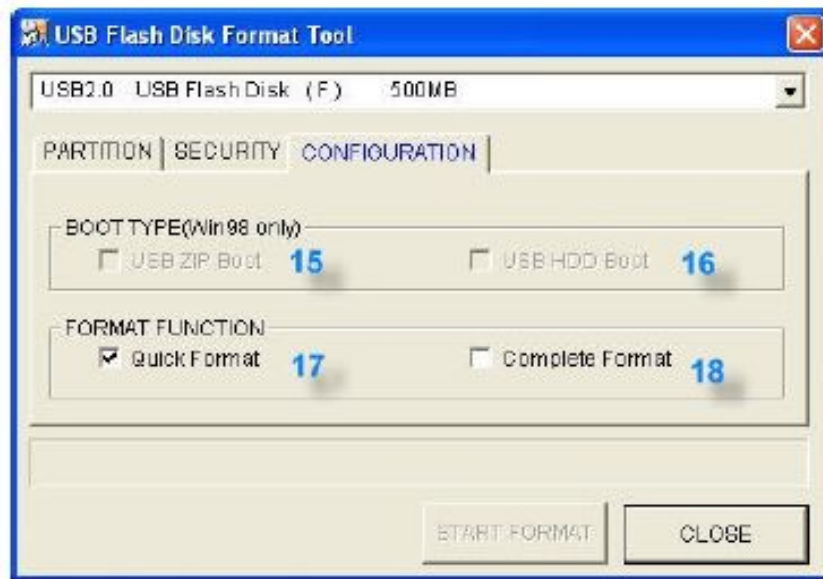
USB Flash Disk Format Tool

USB2.0 USB Flash Disk (F) 500MB

PARTITION | SECURITY | CONFIGURATION

BOOT TYPE(Win98 only)

USB ZIP Boot 15

USB HDD Boot 16

FORMAT FUNCTION

Quick Format 17

Complete Format 18

START FORMAT

CLOSE